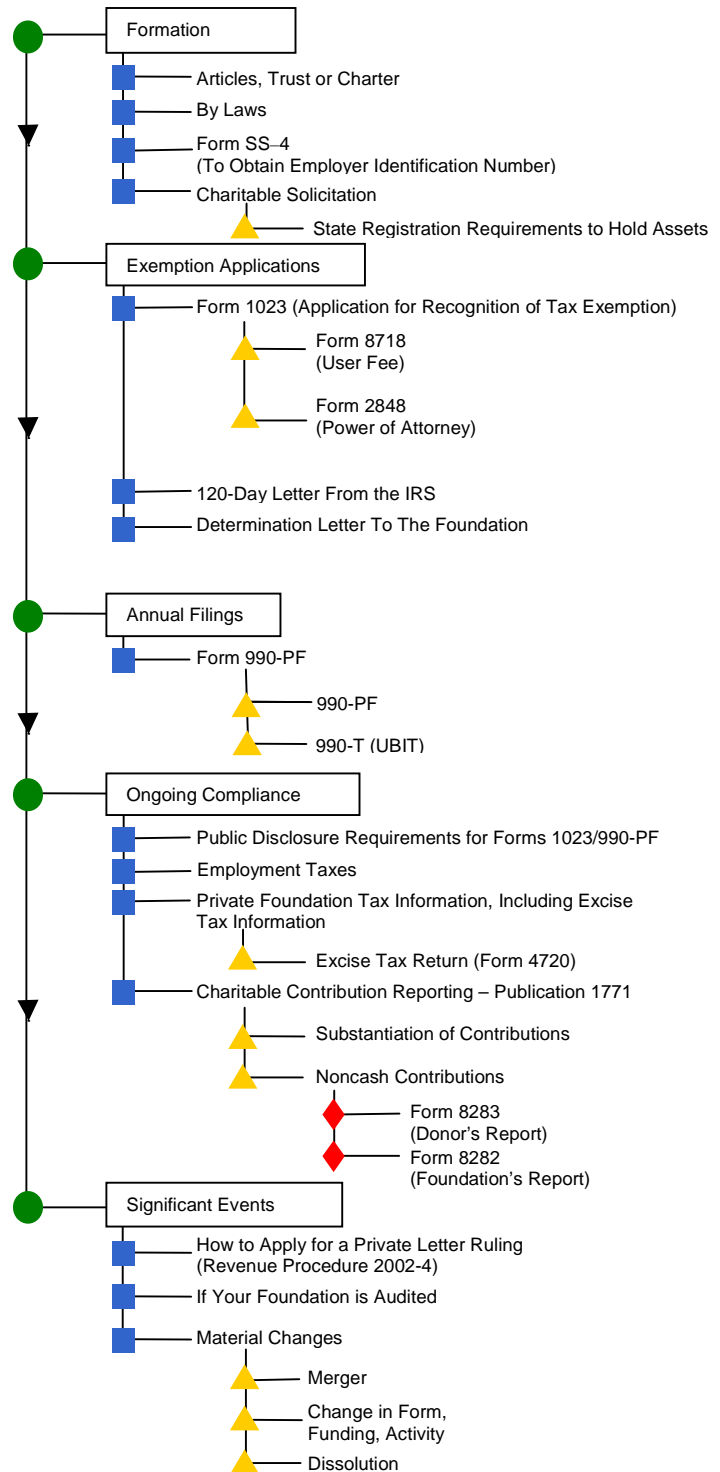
Formation

Articles, Trust or Charter

By Laws

Form SS–4
(To Obtain Employer Identification Number)

Charitable Solicitation

State Registration Requirements to Hold Assets

Exemption Applications

Form 1023 (Application for Recognition of Tax Exemption)

Form 8718
(User Fee)

Form 2848
(Power of Attorney)

120-Day Letter From the IRS

Determination Letter To The Foundation

Annual Filings

Form 990-PF

990-PF

990-T (UBIT)

Ongoing Compliance

Public Disclosure Requirements for Forms 1023/990-PF

Employment Taxes

Private Foundation Tax Information, Including Excise Tax Information

Excise Tax Return (Form 4720)

Charitable Contribution Reporting – Publication 1771

Substantiation of Contributions

Noncash Contributions

Form 8283
(Donor's Report)

Form 8282
(Foundation's Report)

Significant Events

How to Apply for a Private Letter Ruling
(Revenue Procedure 2002-4)

If Your Foundation is Audited

Material Changes

Merger

Change in Form, Funding, Activity

Dissolution